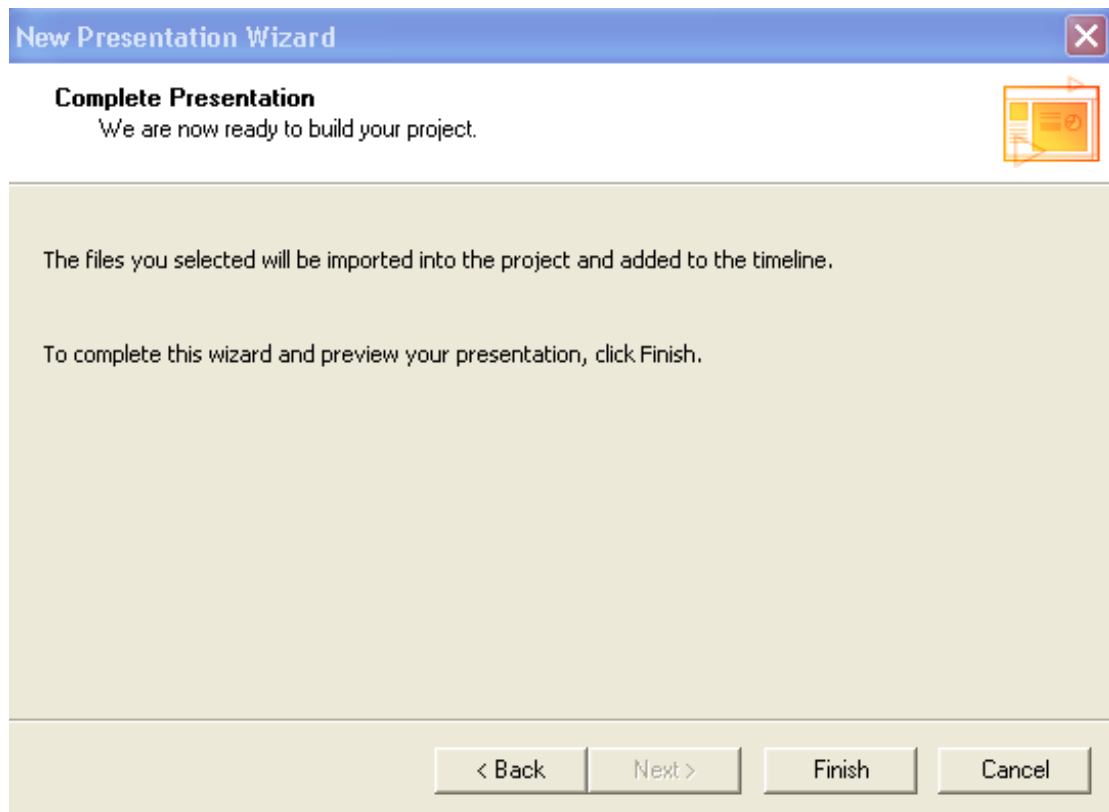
New Presentation Wizard

Complete Presentation
We are now ready to build your project.

The files you selected will be imported into the project and added to the timeline.

To complete this wizard and preview your presentation, click Finish.

< Back
Next >
Finish
Cancel